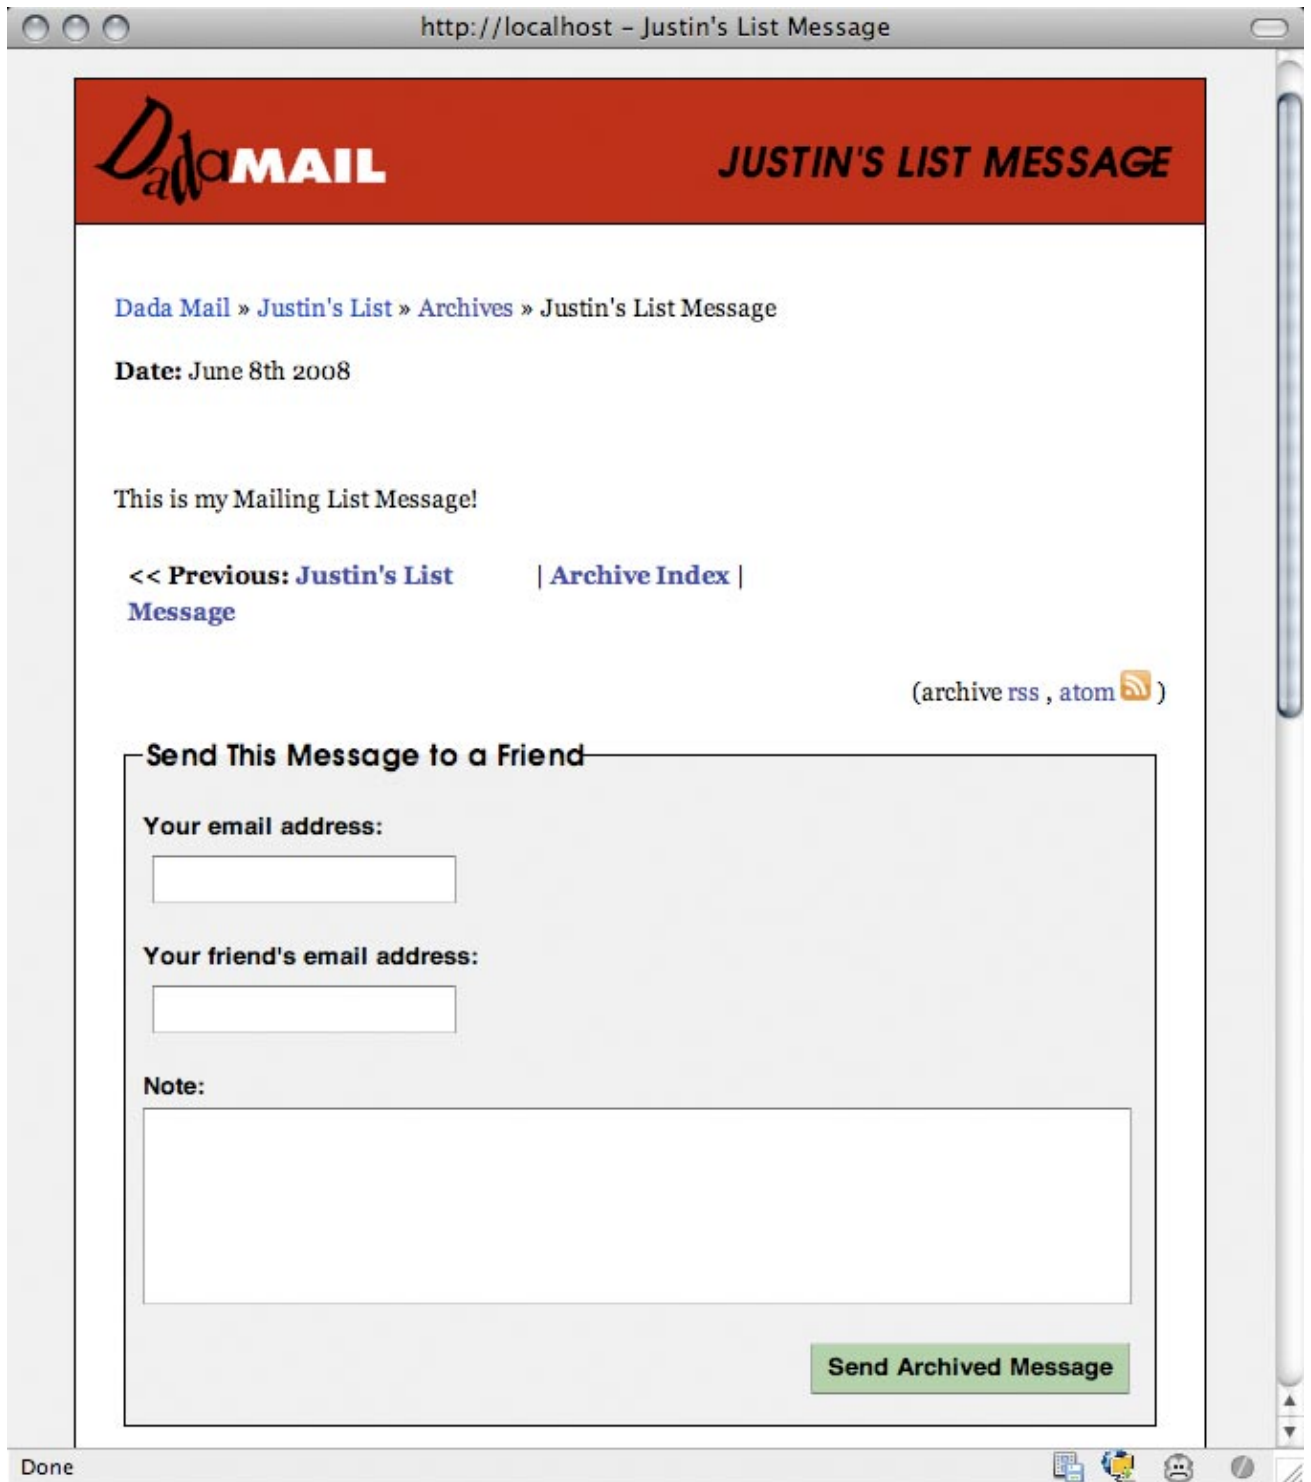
http://localhost – Justin's List Message

DadaMAIL

JUSTIN'S LIST MESSAGE

Dada Mail » Justin's List » Archives » Justin's List Message

Date: June 8th 2008

This is my Mailing List Message!

<< Previous: Justin's List Message

| Archive Index |

(archive rss , atom )

Send This Message to a Friend

Your email address:

Your friend's email address:

Note:

Send Archived Message

Done